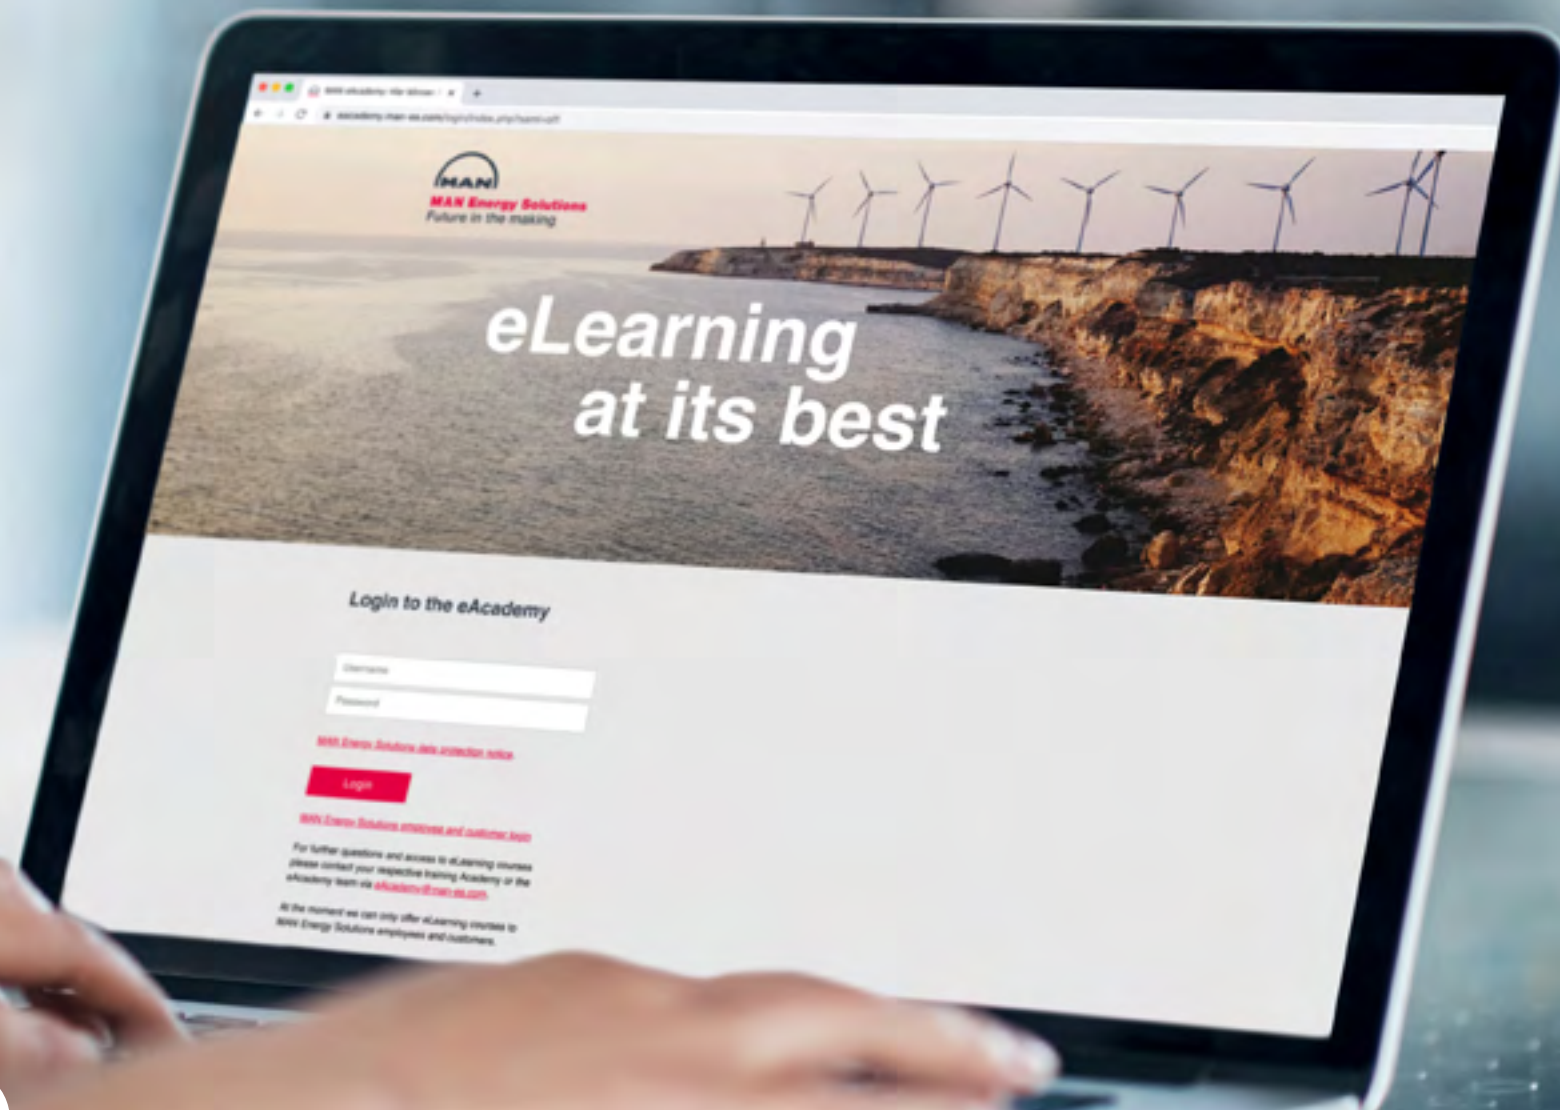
MAN eAcademy: Her können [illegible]

eacademy.man-es.com/login/index.php?saml=off

MAN

MAN Energy Solutions
Future in the making

eLearning at its best

Login to the eAcademy

Username

Password

MAN Energy Solutions data protection notice

Login

MAN Energy Solutions employee and customer login

For further questions and access to eLearning courses please contact your respective training Academy or the eAcademy team via eAcademy@man-es.com.

At the moment we can only offer eLearning courses to MAN Energy Solutions employees and customers.